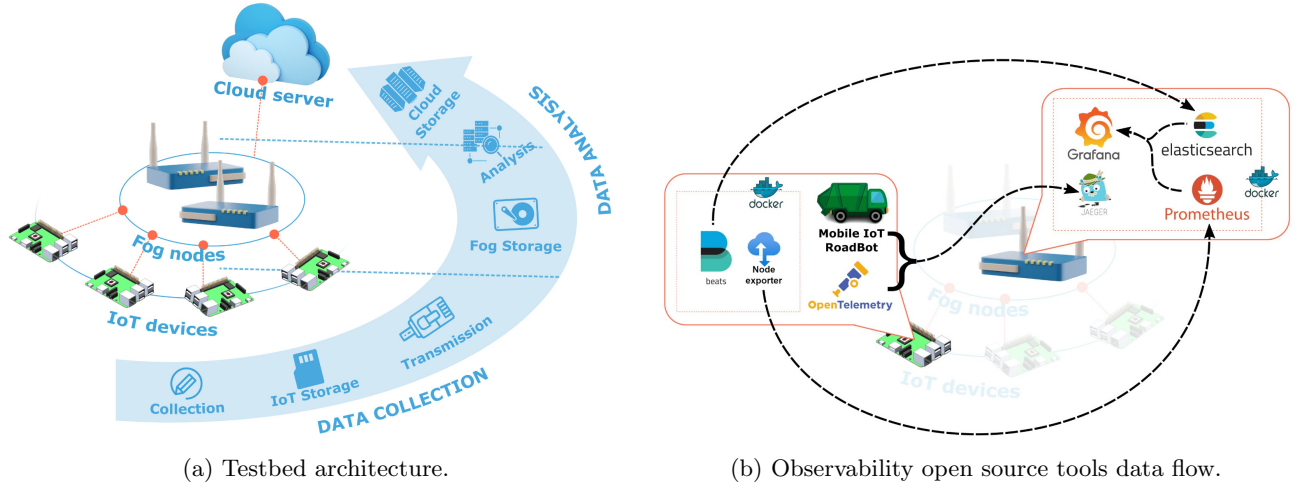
Cloud server

Cloud Storage

Analysis

DATA ANALYSIS

Fog nodes

Fog Storage

IoT devices

Transmission

Collection

IoT Storage

DATA COLLECTION

(a) Testbed architecture.

docker

beats

Node exporter

Mobile IoT RoadBot

OpenTelemetry

Grafana

elasticsearch

JAEGER

Prometheus

docker

Fog nodes

IoT devices

(b) Observability open source tools data flow.